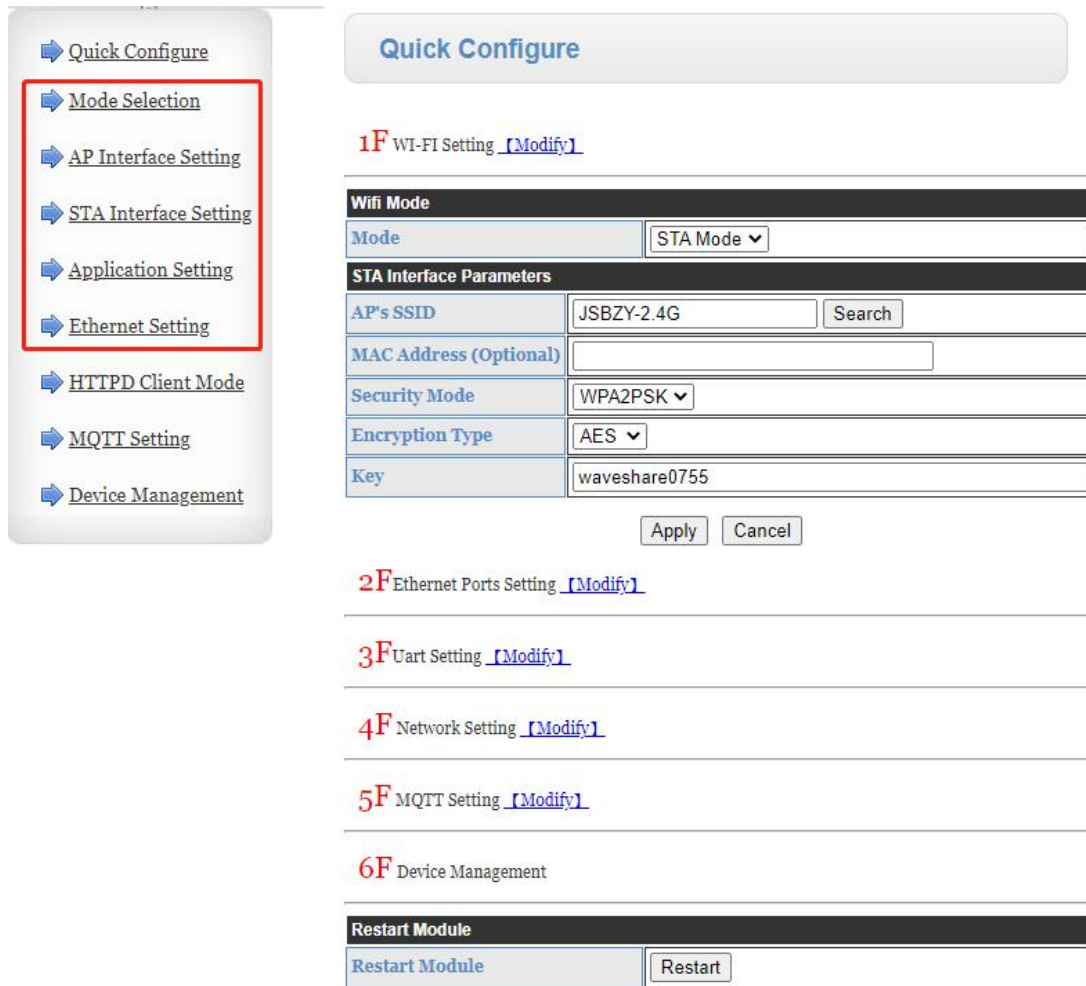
Quick Configure
Mode Selection
AP Interface Setting
STA Interface Setting
Application Setting
Ethernet Setting
HTTPD Client Mode
MQTT Setting
Device Management

Quick Configure

1F WI-FI Setting 【Modify】

| Wifi Mode | |
|---|---|
| Mode | STA Mode |
| STA Interface Parameters | |
| AP's SSID | JSBZY-2.4G Search |
| MAC Address (Optional) | |
| Security Mode | WPA2PSK |
| Encryption Type | AES |
| Key | waveshare0755 |

Apply Cancel

2F Ethernet Ports Setting 【Modify】

3F Uart Setting 【Modify】

4F Network Setting 【Modify】

5F MQTT Setting 【Modify】

6F Device Management

| Restart Module | |
|---|---|
| Restart Module | Restart |